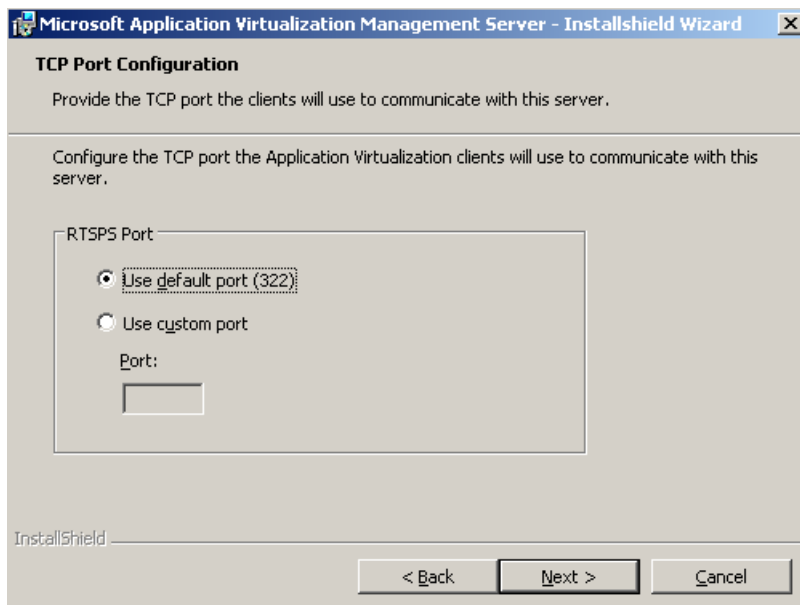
Microsoft Application Virtualization Management Server - Installshield Wizard

TCP Port Configuration

Provide the TCP port the clients will use to communicate with this server.

Configure the TCP port the Application Virtualization clients will use to communicate with this server.

RTSPS Port

Use default port (322)

Use custom port

Port:

InstallShield

< Back

Next >

Cancel